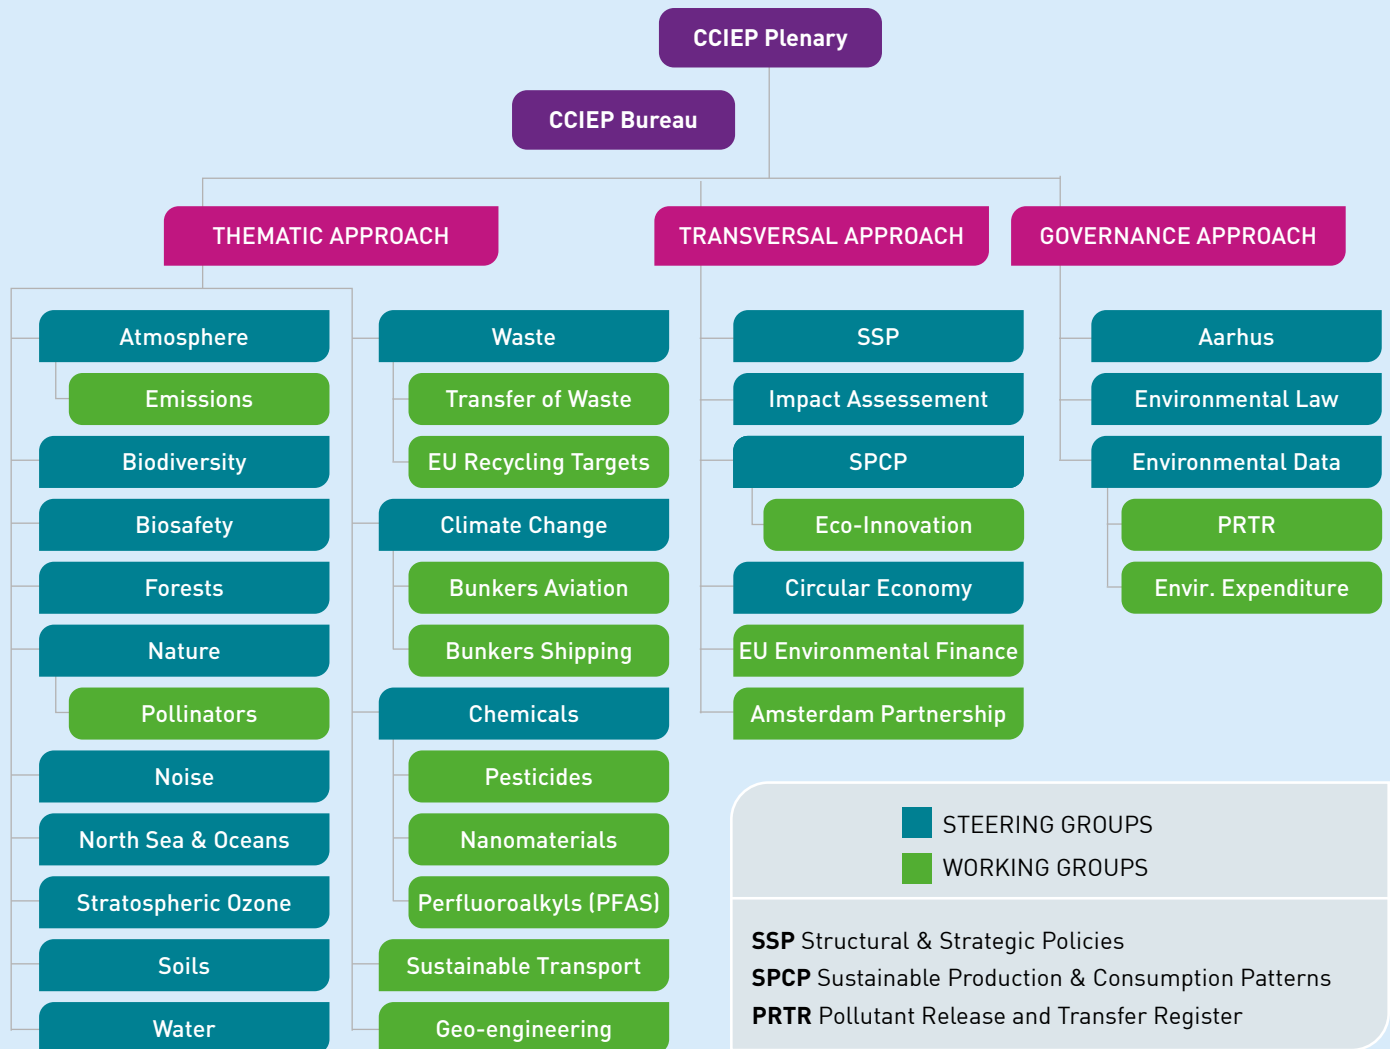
CCIEP Plenary

CCIEP Bureau

THEMATIC APPROACH

TRANSVERSAL APPROACH

GOVERNANCE APPROACH

Atmosphere
Emissions
Biodiversity
Biosafety
Forests
Nature
Pollinators
Noise
North Sea & Oceans
Stratospheric Ozone
Soils
Water

Waste
Transfer of Waste
EU Recycling Targets
Climate Change
Bunkers Aviation
Bunkers Shipping
Chemicals
Pesticides
Nanomaterials
Perfluoroalkyls (PFAS)
Sustainable Transport
Geo-engineering

SSP
Impact Assessement
SPCP
Eco-Innovation
Circular Economy
EU Environmental Finance
Amsterdam Partnership

Aarhus
Environmental Law
Environmental Data
PRTR
Envir. Expenditure

STEERING GROUPS
WORKING GROUPS

**SSP** Structural & Strategic Policies
**SPCP** Sustainable Production & Consumption Patterns
**PRTR** Pollutant Release and Transfer Register